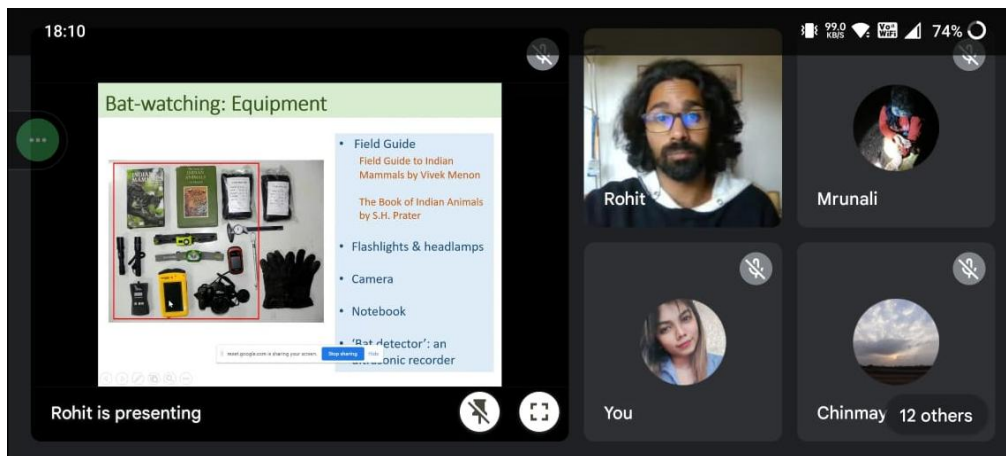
18:10

99.0 KB/S Vo WiFi 74%

Bat-watching: Equipment

• Field Guide
Field Guide to Indian Mammals by Vivek Menon
The Book of Indian Animals by S.H. Prater

• Flashlights & headlamps

• Camera

• Notebook

• 'Bat detector': an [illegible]onic recorder

meet.google.com is sharing your screen. Stop sharing Hide

Rohit is presenting

Rohit

Mrunali

You

Chinmay

12 others